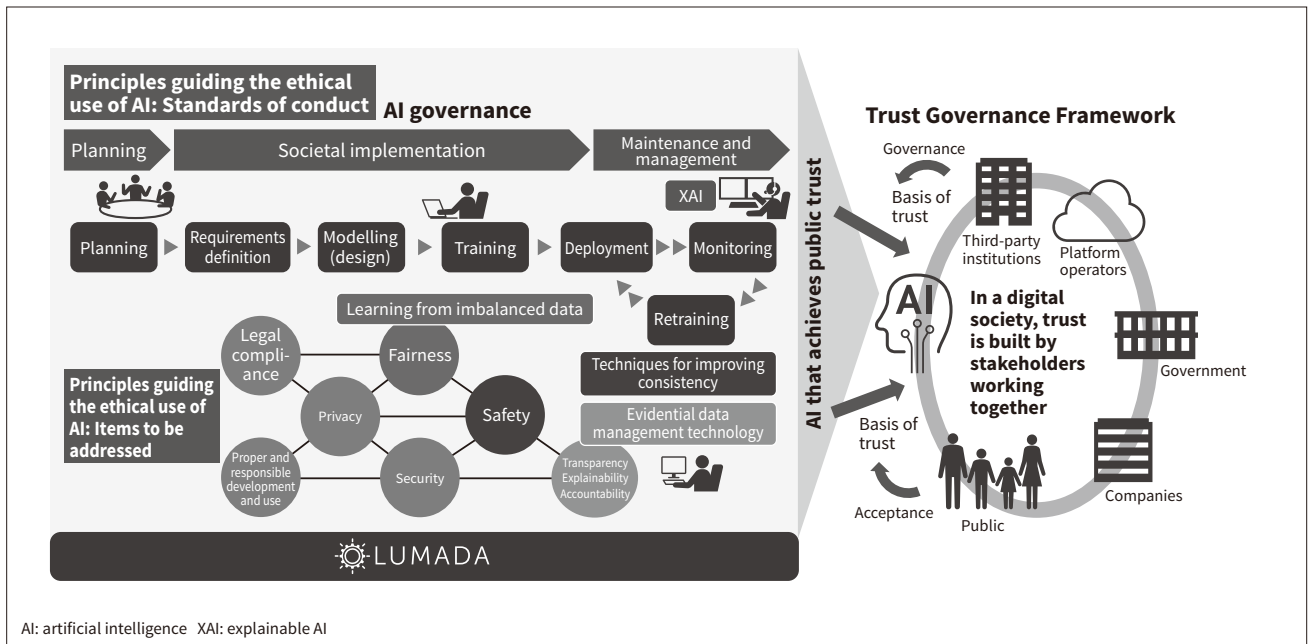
Principles guiding the ethical use of AI: Standards of conduct

AI governance

Planning

Societal implementation

Maintenance and management

XAI

Planning

Requirements definition

Modelling (design)

Training

Deployment

Monitoring

Retraining

Learning from imbalanced data

Legal compliance

Fairness

Privacy

Safety

Proper and responsible development and use

Security

Transparency Explainability Accountability

Principles guiding the ethical use of AI: Items to be addressed

Techniques for improving consistency

Evidential data management technology

LUMADA

AI that achieves public trust

Trust Governance Framework

Governance

Basis of trust

Third-party institutions

Platform operators

AI

In a digital society, trust is built by stakeholders working together

Government

Basis of trust

Companies

Acceptance

Public

AI: artificial intelligence XAI: explainable AI